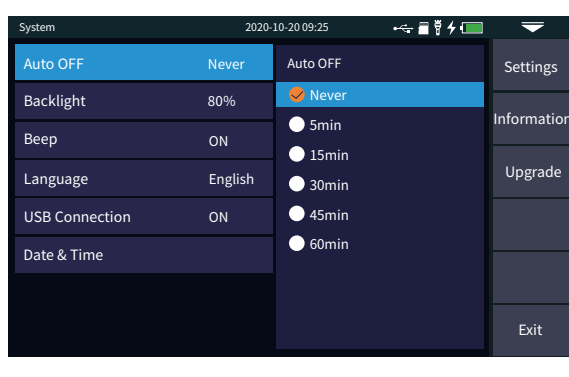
System 2020-10-20 09:25

| Auto OFF | Never |
|---|---|
| Backlight | 80% |
| Beep | ON |
| Language | English |
| USB Connection | ON |
| Date & Time | |

Auto OFF
Never
5min
15min
30min
45min
60min

Settings
Information
Upgrade
Exit